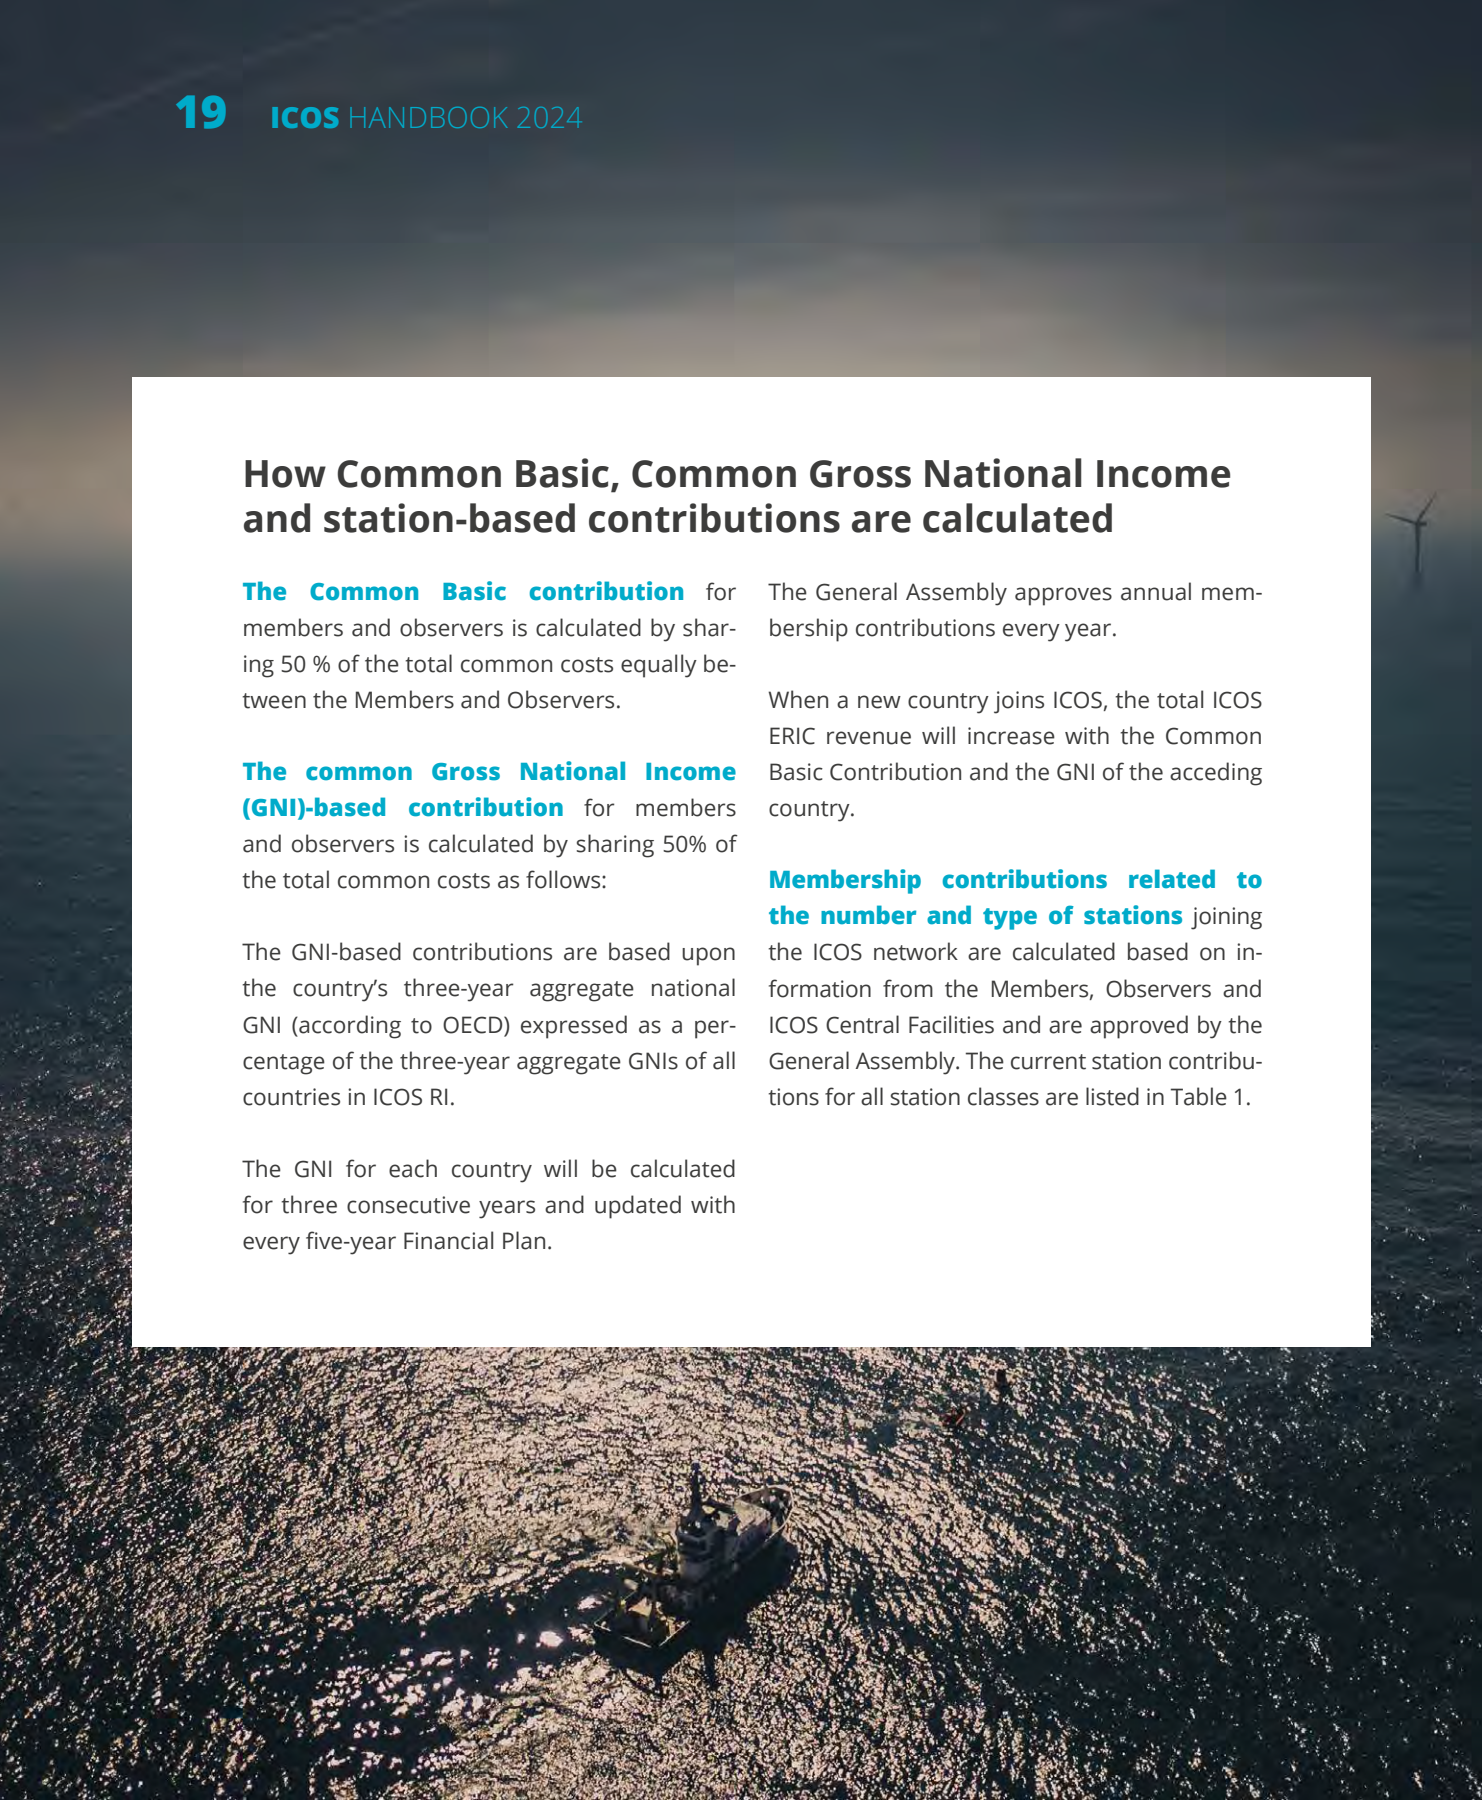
19 ICOS HANDBOOK 2024

How Common Basic, Common Gross National Income and station-based contributions are calculated

The Common Basic contribution for members and observers is calculated by sharing 50 % of the total common costs equally between the Members and Observers.

The common Gross National Income (GNI)-based contribution for members and observers is calculated by sharing 50% of the total common costs as follows:

The GNI-based contributions are based upon the country's three-year aggregate national GNI (according to OECD) expressed as a percentage of the three-year aggregate GNIs of all countries in ICOS RI.

The GNI for each country will be calculated for three consecutive years and updated with every five-year Financial Plan.

The General Assembly approves annual membership contributions every year.

When a new country joins ICOS, the total ICOS ERIC revenue will increase with the Common Basic Contribution and the GNI of the acceding country.

Membership contributions related to the number and type of stations joining the ICOS network are calculated based on information from the Members, Observers and ICOS Central Facilities and are approved by the General Assembly. The current station contributions for all station classes are listed in Table 1.